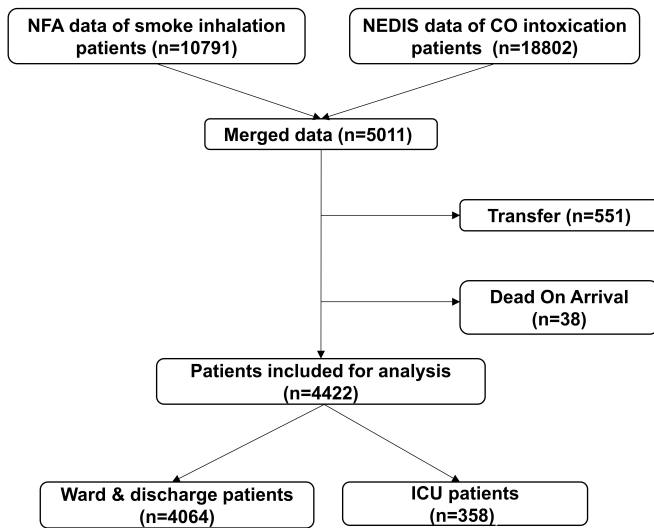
NFA data of smoke inhalation patients (n=10791)

NEDIS data of CO intoxication patients (n=18802)

Merged data (n=5011)

Transfer (n=551)

Dead On Arrival (n=38)

Patients included for analysis (n=4422)

Ward & discharge patients (n=4064)

ICU patients (n=358)